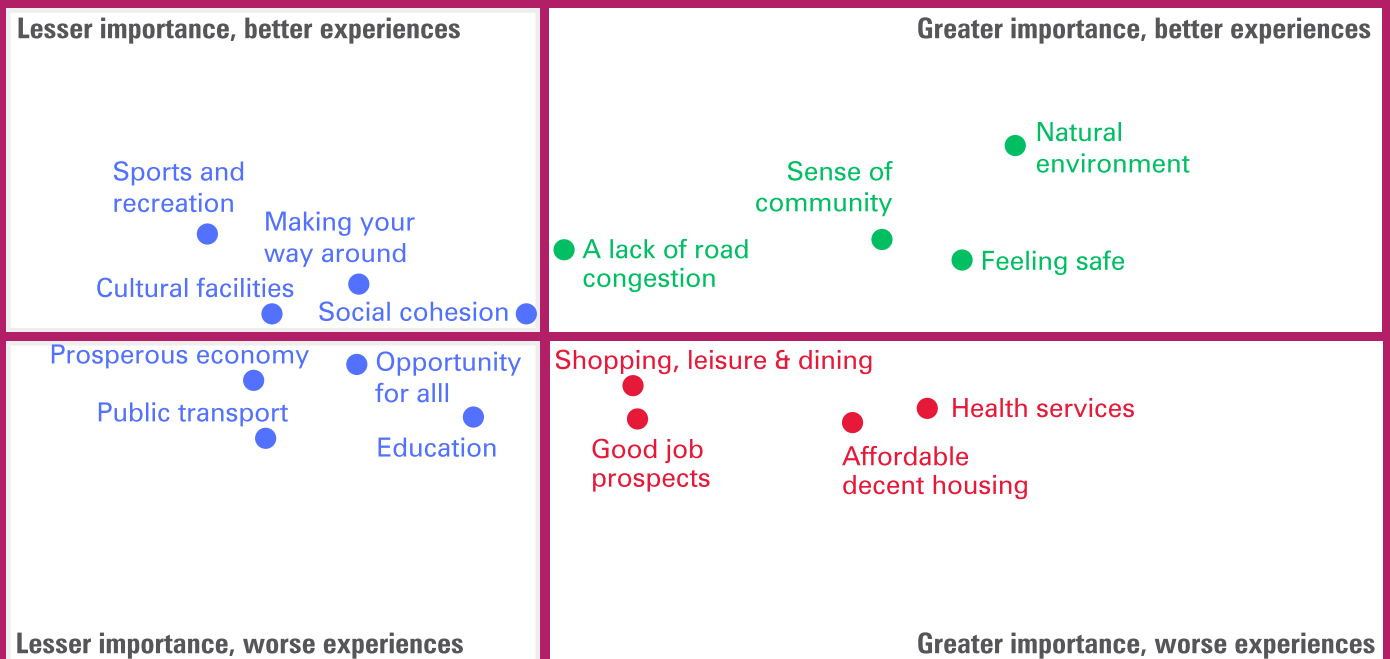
Lesser importance, better experiences

Sports and recreation

Making your way around

Cultural facilities

Social cohesion

Greater importance, better experiences

Natural environment

Sense of community

A lack of road congestion

Feeling safe

Prosperous economy

Opportunity for alll

Public transport

Education

Lesser importance, worse experiences

Shopping, leisure & dining

Health services

Good job prospects

Affordable decent housing

Greater importance, worse experiences